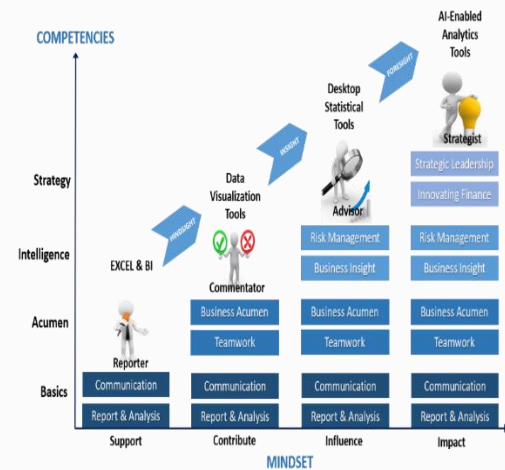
COMPETENCIES

AI-Enabled Analytics Tools

FORESIGHT

Desktop Statistical Tools

INSIGHT

Data Visualization Tools

HINDSIGHT

EXCEL & BI

Strategy

Intelligence

Acumen

Basics

Reporter

Communication

Report & Analysis

Support

Commentator

Business Acumen

Teamwork

Communication

Report & Analysis

Contribute

Advisor

Risk Management

Business Insight

Business Acumen

Teamwork

Communication

Report & Analysis

Influence

Strategist

Strategic Leadership

Innovating Finance

Risk Management

Business Insight

Business Acumen

Teamwork

Communication

Report & Analysis

Impact

MINDSET